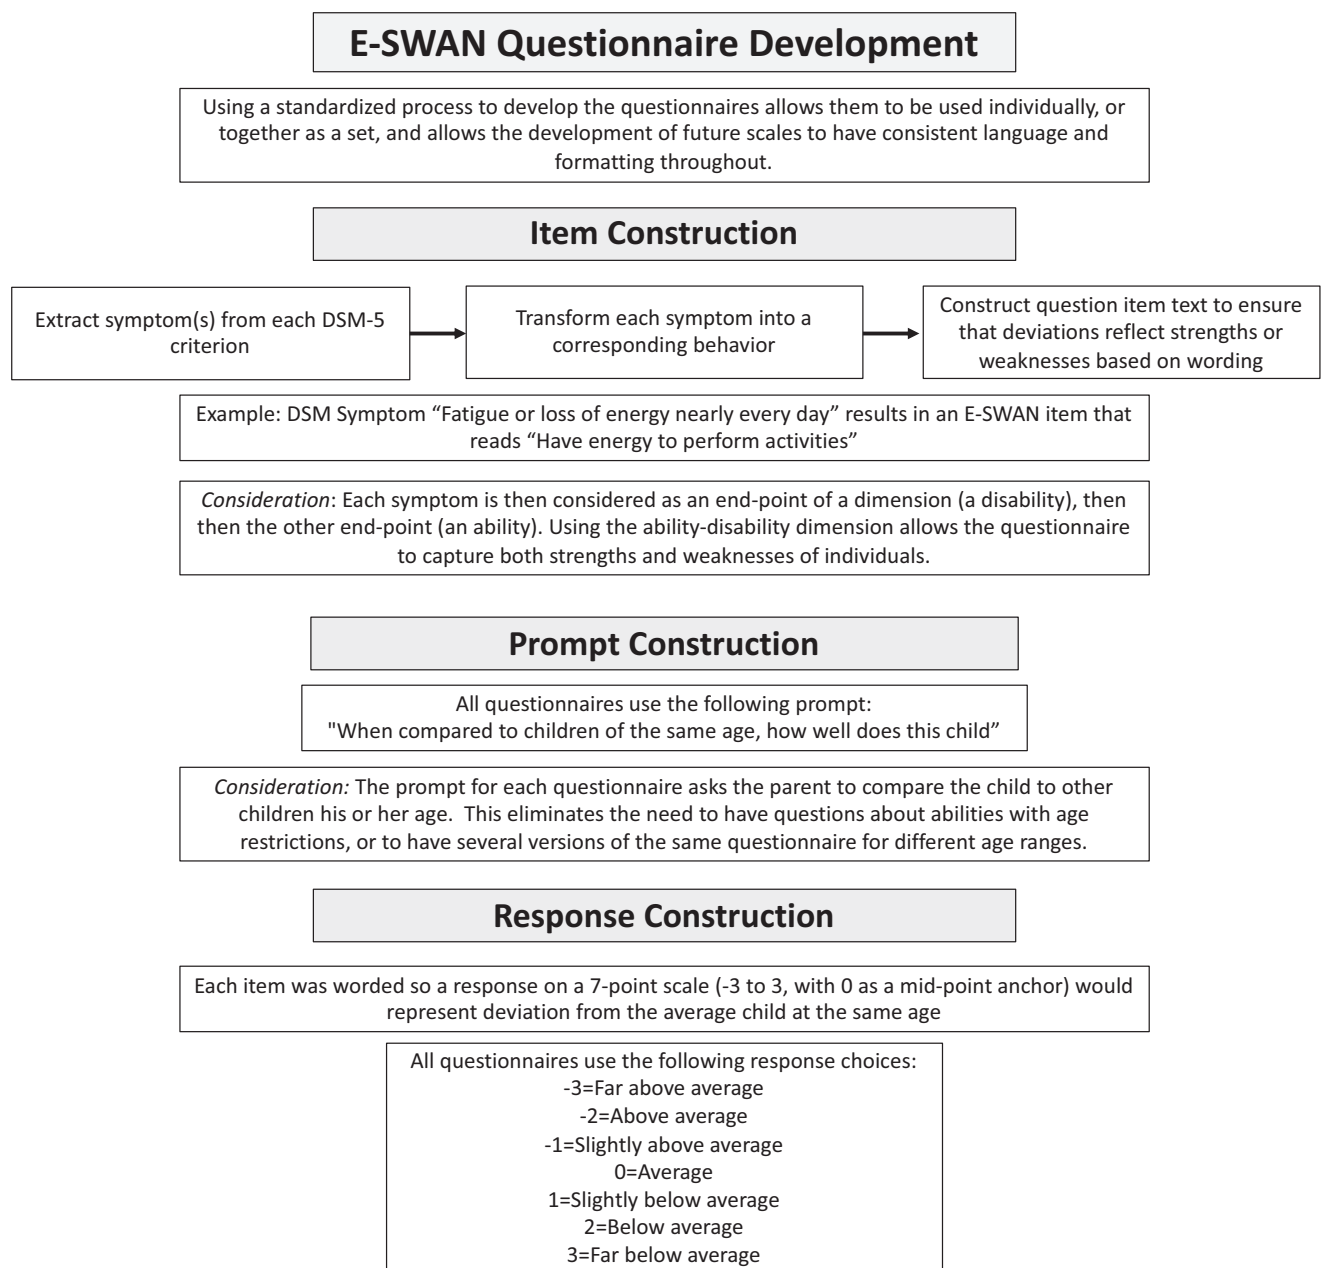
E-SWAN Questionnaire Development

Using a standardized process to develop the questionnaires allows them to be used individually, or together as a set, and allows the development of future scales to have consistent language and formatting throughout.

Item Construction

Extract symptom(s) from each DSM-5 criterion

Transform each symptom into a corresponding behavior

Construct question item text to ensure that deviations reflect strengths or weaknesses based on wording

Example: DSM Symptom “Fatigue or loss of energy nearly every day” results in an E-SWAN item that reads “Have energy to perform activities”

*Consideration*: Each symptom is then considered as an end-point of a dimension (a disability), then then the other end-point (an ability). Using the ability-disability dimension allows the questionnaire to capture both strengths and weaknesses of individuals.

Prompt Construction

All questionnaires use the following prompt:
"When compared to children of the same age, how well does this child”

*Consideration:* The prompt for each questionnaire asks the parent to compare the child to other children his or her age. This eliminates the need to have questions about abilities with age restrictions, or to have several versions of the same questionnaire for different age ranges.

Response Construction

Each item was worded so a response on a 7-point scale (-3 to 3, with 0 as a mid-point anchor) would represent deviation from the average child at the same age

All questionnaires use the following response choices:
-3=Far above average
-2=Above average
-1=Slightly above average
0=Average
1=Slightly below average
2=Below average
3=Far below average